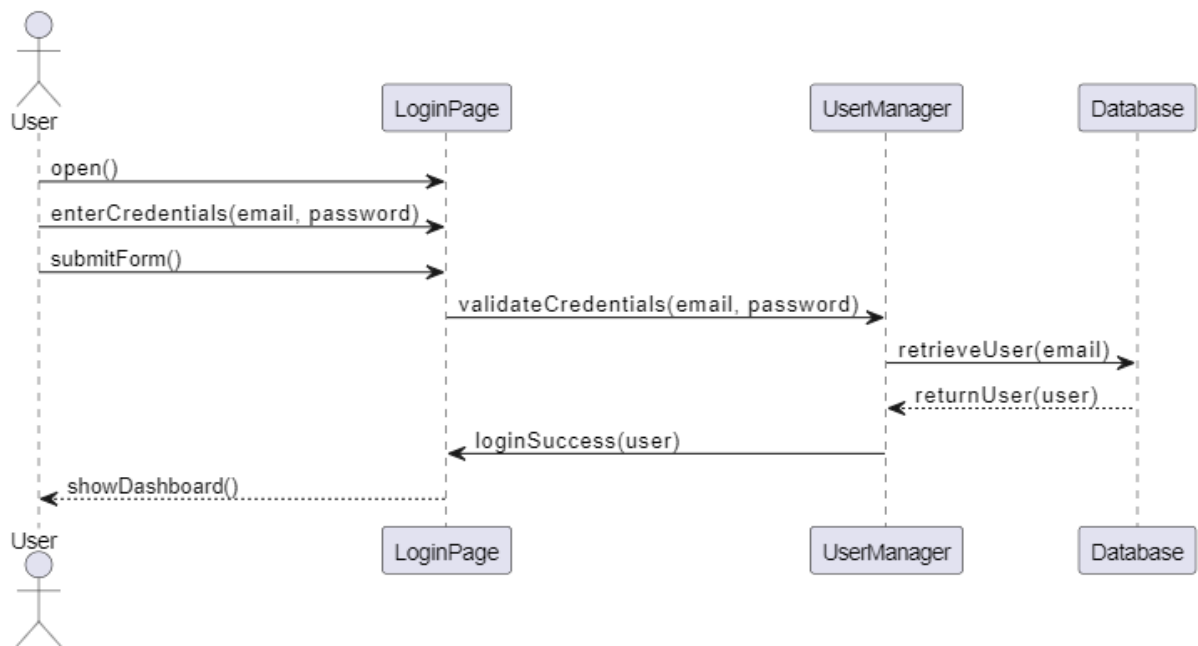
User
LoginPage
UserManager
Database

open()
enterCredentials(email, password)
submitForm()
validateCredentials(email, password)
retrieveUser(email)
returnUser(user)
loginSuccess(user)
showDashboard()

User
LoginPage
UserManager
Database